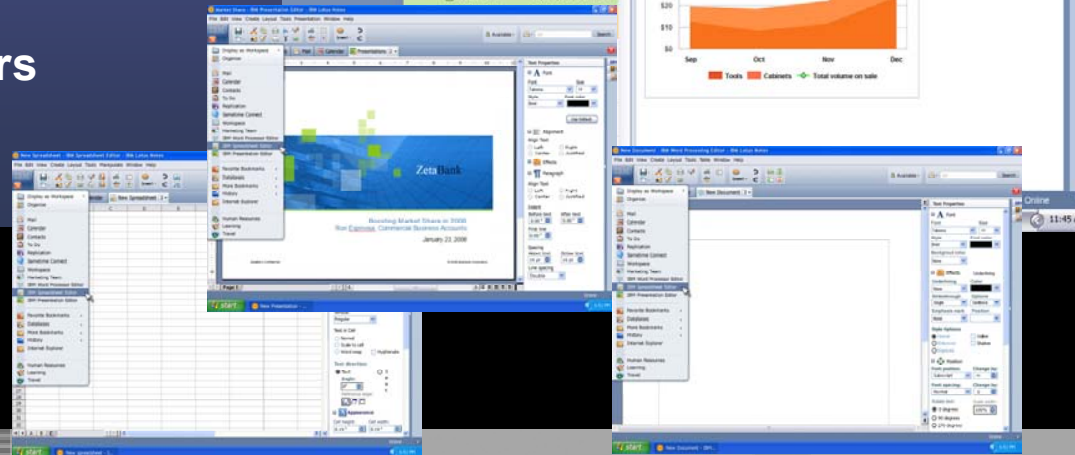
rs

Market Share - IBM Presentation Editor - IBM Lotus Notes
File Edit View Create Layout Tools Presentation Window Help
Display as Workspace
Organize
Mail
Calendar
Contacts
To Do
Replication
Sametime Connect
Workspace
Marketing Team
IBM Word Processor Editor
IBM Spreadsheet Editor
IBM Presentation Editor
Favorite Bookmarks
Databases
More Bookmarks
History
Internet Explorer
Human Resources
Learning
Travel
Mail
Calendar
Presentations
Available
Search
Text Properties
Font
Alignment
Effects
Paragraph
ZetaBank
Boosting Market Share in 2008
Ron Espinosa, Commercial Business Accounts
January 23, 2008
start
New Presentation

$20
$10
$0
Sep
Oct
Nov
Dec
Tools
Cabinets
Total volume on sale

New Spreadsheet - IBM Spreadsheet Editor - IBM Lotus Notes
File Edit View Create Layout Tools Manipulate Window Help
Display as Workspace
Organize
Mail
Calendar
Contacts
To Do
Replication
Sametime Connect
Workspace
Marketing Team
IBM Word Processor Editor
IBM Spreadsheet Editor
IBM Presentation Editor
Favorite Bookmarks
Databases
More Bookmarks
History
Internet Explorer
Human Resources
Learning
Travel
New Spreadsheet
Regular
Text in Cell
Normal
Scale to cell
Word wrap
Hyphenate
Text direction
Text
Appearance
Cell height
Cell width
start
New Spreadsheet

New Document - IBM Word Processing Editor - IBM Lotus Notes
File Edit View Create Layout Tools Table Window Help
Display as Workspace
Organize
Mail
Calendar
Contacts
To Do
Replication
Sametime Connect
Workspace
Marketing Team
IBM Word Processor Editor
IBM Spreadsheet Editor
IBM Presentation Editor
Favorite Bookmarks
Databases
More Bookmarks
History
Internet Explorer
Human Resources
Learning
Travel
New Document
Available
Search
Text Properties
Font
Effects
Underlining
Style Options
Position
start
New Document - IBM

Online
11:45